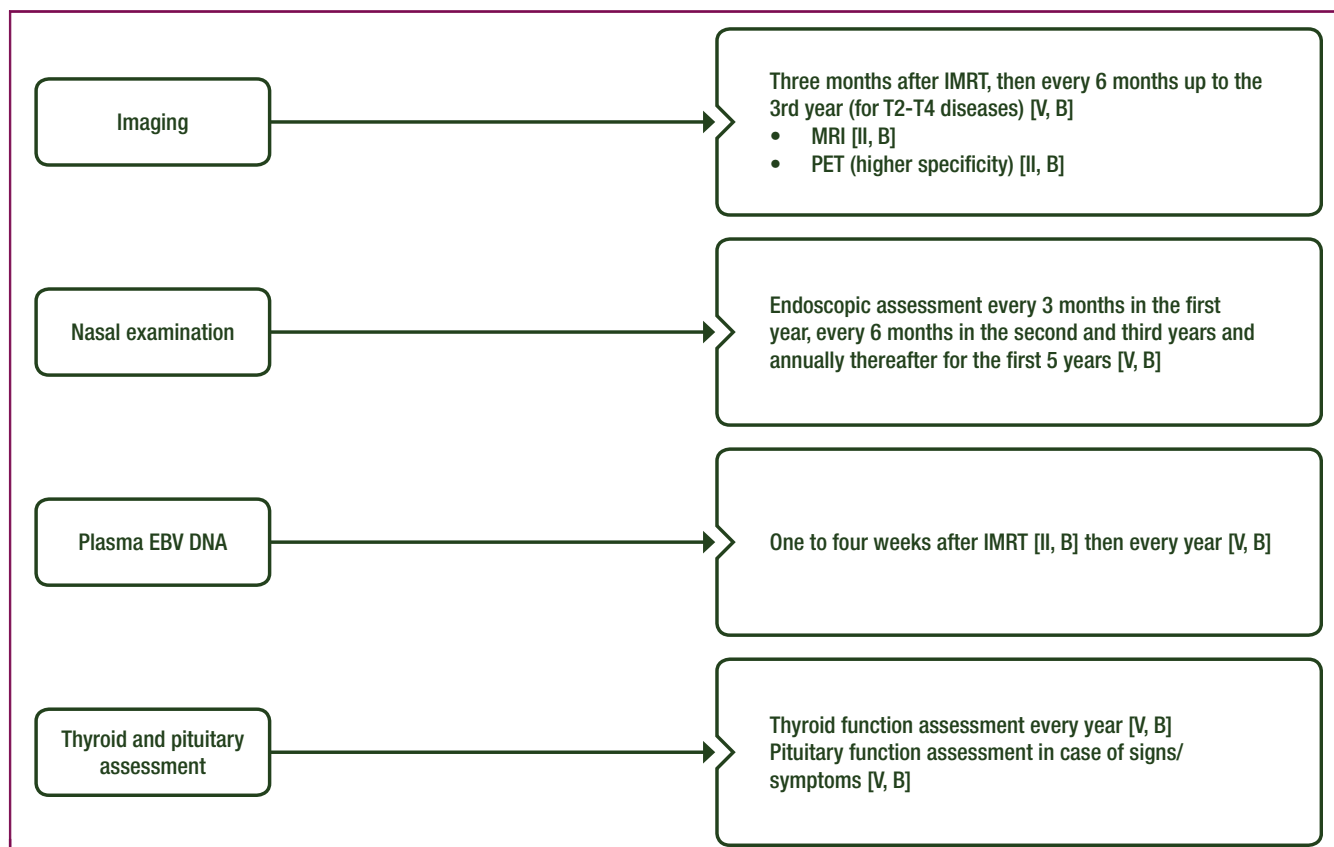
Imaging

Three months after IMRT, then every 6 months up to the 3rd year (for T2-T4 diseases) [V, B]
• MRI [II, B]
• PET (higher specificity) [II, B]

Nasal examination

Endoscopic assessment every 3 months in the first year, every 6 months in the second and third years and annually thereafter for the first 5 years [V, B]

Plasma EBV DNA

One to four weeks after IMRT [II, B] then every year [V, B]

Thyroid and pituitary assessment

Thyroid function assessment every year [V, B]
Pituitary function assessment in case of signs/ symptoms [V, B]